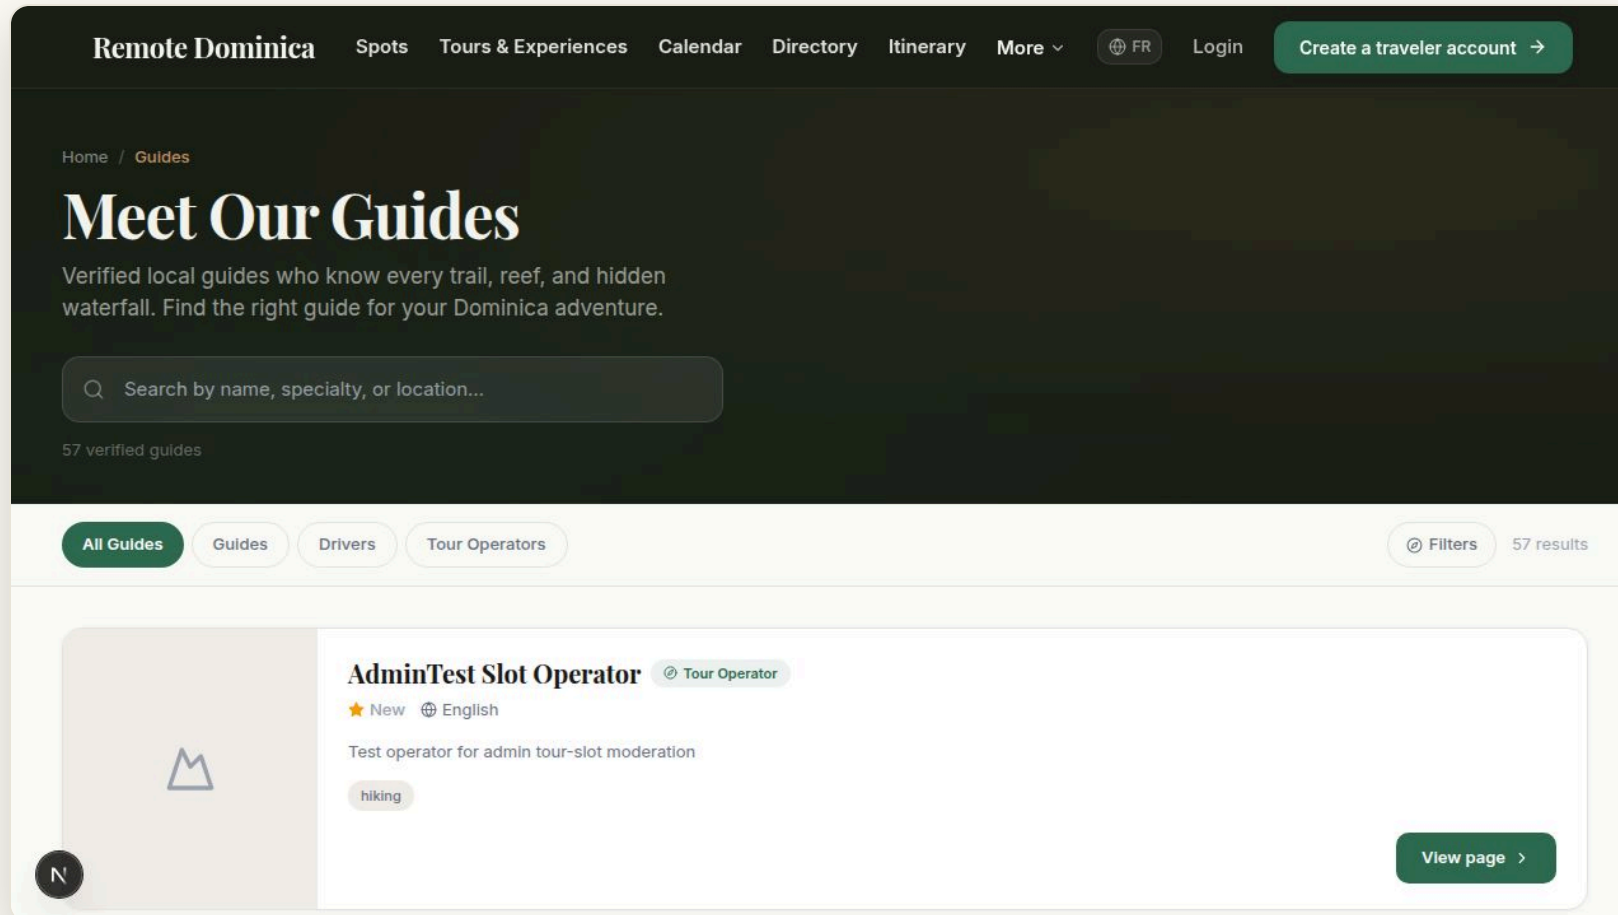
Remote Dominica Spots Tours & Experiences Calendar Directory Itinerary More FR Login Create a traveler account →

Home / Guides

Meet Our Guides

Verified local guides who know every trail, reef, and hidden waterfall. Find the right guide for your Dominica adventure.

Search by name, specialty, or location...

57 verified guides

All Guides Guides Drivers Tour Operators

Filters 57 results

AdminTest Slot Operator Tour Operator

New English

Test operator for admin tour-slot moderation

hiking

View page >

N